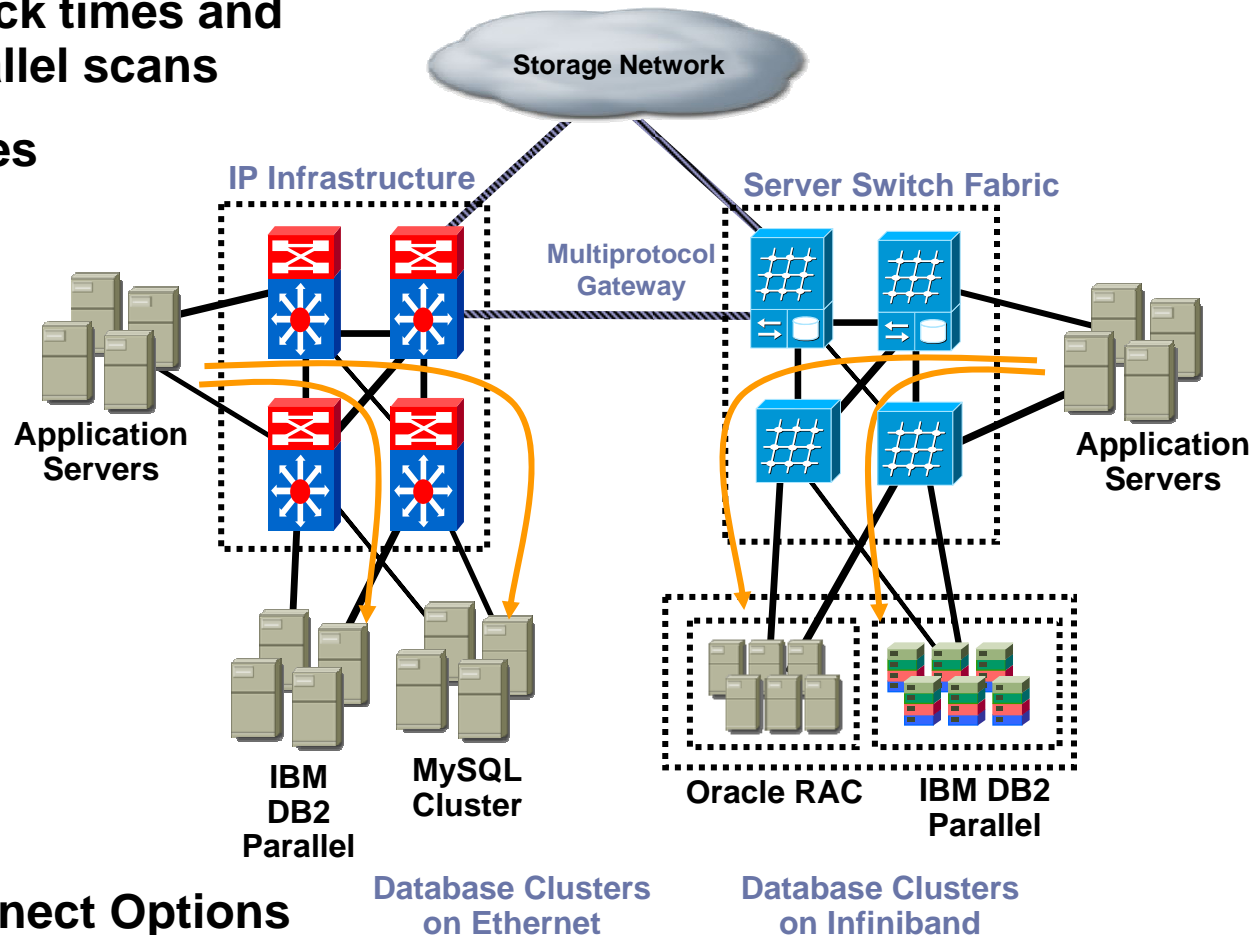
ck times and
llel scans

es

Storage Network

IP Infrastructure

Server Switch Fabric

Multiprotocol Gateway

Application Servers

Application Servers

IBM DB2 Parallel

MySQL Cluster

Oracle RAC

IBM DB2 Parallel

nect Options

Database Clusters on Ethernet

Database Clusters on Infiniband